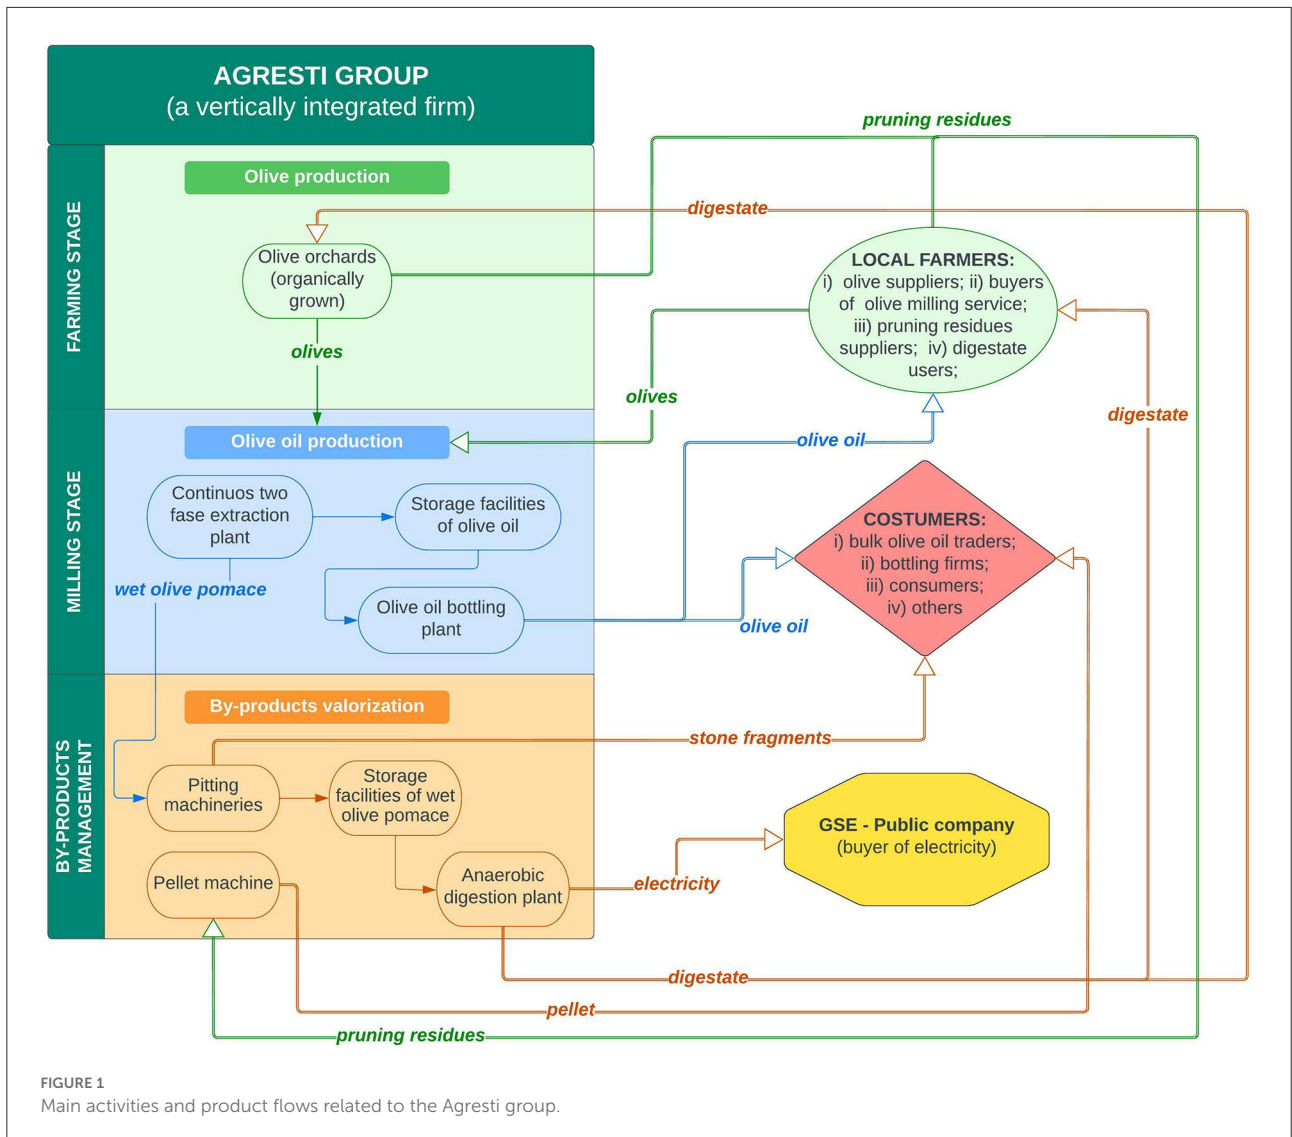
AGRESTI GROUP
(a vertically integrated firm)

pruning residues

FARMING STAGE

Olive production

digestate

Olive orchards (organically grown)

olives

LOCAL FARMERS:
i) olive suppliers; ii) buyers of olive milling service; iii) pruning residues suppliers; iv) digestate users;

olives

digestate

MILLING STAGE

Olive oil production

olive oil

Continuos two fase extraction plant

Storage facilities of olive oil

COSTUMERS:
i) bulk olive oil traders; ii) bottling firms; iii) consumers; iv) others

wet olive pomace

Olive oil bottling plant

olive oil

BY-PRODUCTS MANAGEMENT

By-products valorization

stone fragments

Pitting machineries

Storage facilities of wet olive pomace

GSE - Public company
(buyer of electricity)

Pellet machine

Anaerobic digestion plant

electricity

digestate

pellet

pruning residues

FIGURE 1
Main activities and product flows related to the Agresti group.